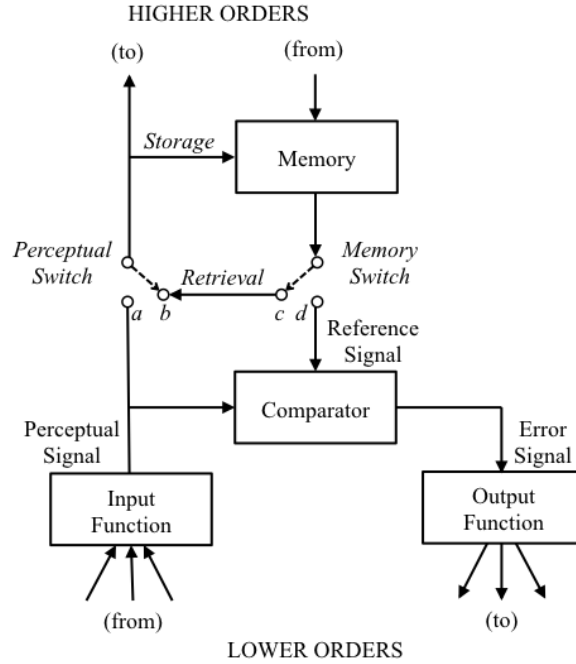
HIGHER ORDERS

(to)

(from)

Storage

Memory

Perceptual Switch

Retrieval

Memory Switch

a b

c d

Reference Signal

Comparator

Perceptual Signal

Error Signal

Input Function

Output Function

(from)

(to)

LOWER ORDERS